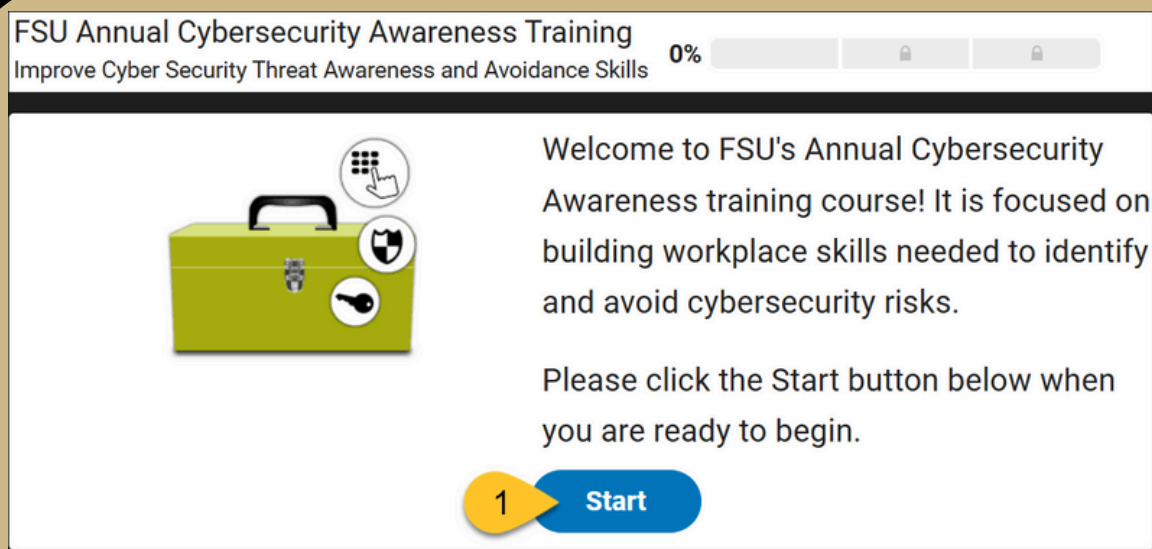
FSU Annual Cybersecurity Awareness Training
Improve Cyber Security Threat Awareness and Avoidance Skills

0%

Welcome to FSU's Annual Cybersecurity Awareness training course! It is focused on building workplace skills needed to identify and avoid cybersecurity risks.

Please click the Start button below when you are ready to begin.

1

Start